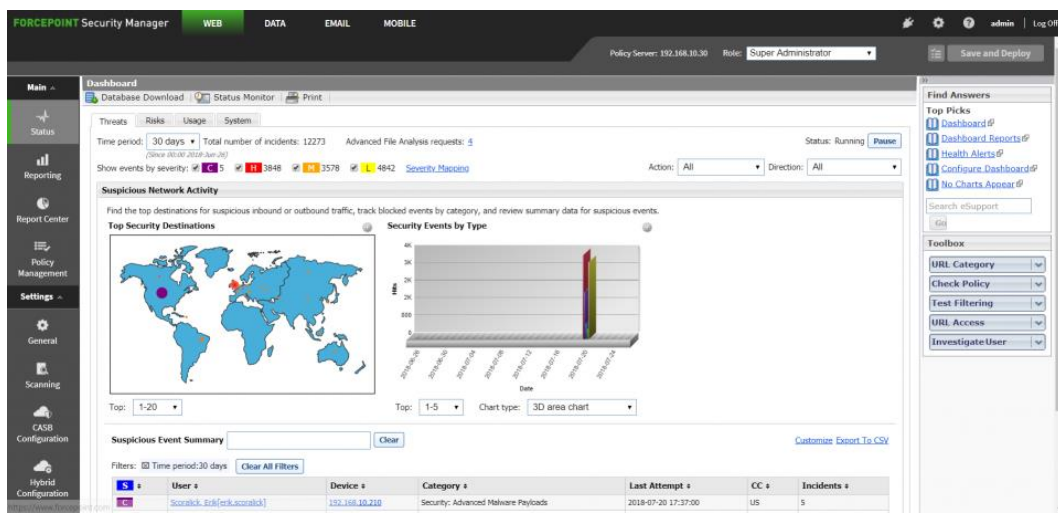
FORCEPOINT Security Manager WEB DATA EMAIL MOBILE admin | Log Off

Policy Server: 192.168.10.30 Role: Super Administrator Save and Deploy

Main
Status
Reporting
Report Center
Policy Management
Settings
General
Scanning
CASB Configuration
Hybrid Configuration

Dashboard
Database Download | Status Monitor | Print

Threats Risks Usage System

Time period: 30 days Total number of incidents: 12273 Advanced File Analysis requests: 4 Status: Running Pause
(Since 00:00 2018 Jun 26)
Show events by severity: C 5 H 3848 M 3578 L 4842 Severity Mapping Action: All Direction: All

Suspicious Network Activity

Find the top destinations for suspicious inbound or outbound traffic, track blocked events by category, and review summary data for suspicious events.

Top Security Destinations

Security Events by Type

4K
3K
2K
1K
000
Hits
2018-06-26 2018-06-30 2018-07-04 2018-07-08 2018-07-12 2018-07-16 2018-07-20 2018-07-24
Date

Top: 1-20 Top: 1-5 Chart type: 3D area chart

Suspicious Event Summary Clear Customize Export To CSV

Filters: Time period:30 days Clear All Filters

| S | User | Device | Category | Last Attempt | CC | Incidents |
|---|---|---|---|---|---|---|
| C | Scoralick, Erik[erik.scoralick] | 192.168.10.210 | Security: Advanced Malware Payloads | 2018-07-20 17:37:00 | US | 5 |

Find Answers
Top Picks
Dashboard
Dashboard Reports
Health Alerts
Configure Dashboard
No Charts Appear
Search eSupport
Go

Toolbox
URL Category
Check Policy
Test Filtering
URL Access
Investigate User

https://www.forcepoint.com